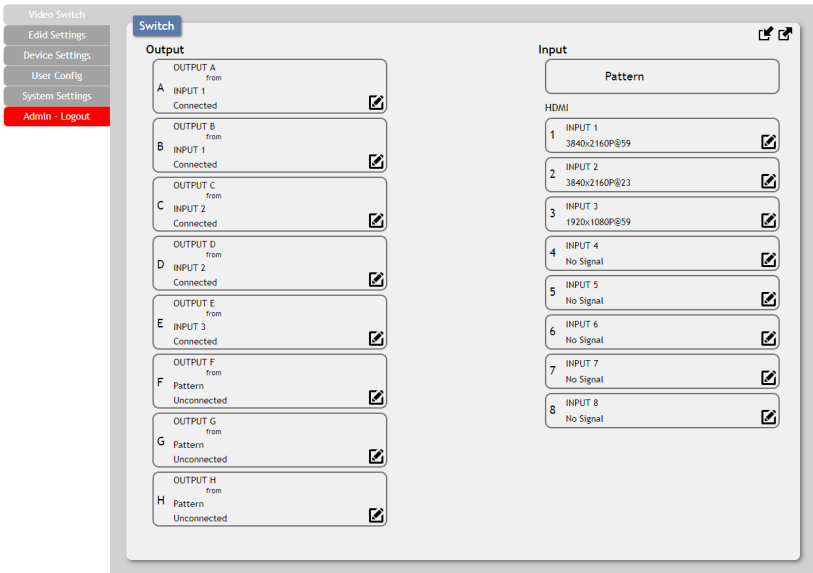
Video Switch
Edid Settings
Device Settings
User Config
System Settings
Admin - Logout

Switch

Output

A
OUTPUT A
from
INPUT 1
Connected

B
OUTPUT B
from
INPUT 1
Connected

C
OUTPUT C
from
INPUT 2
Connected

D
OUTPUT D
from
INPUT 2
Connected

E
OUTPUT E
from
INPUT 3
Connected

F
OUTPUT F
from
Pattern
Unconnected

G
OUTPUT G
from
Pattern
Unconnected

H
OUTPUT H
from
Pattern
Unconnected

Input

Pattern

HDMI

1
INPUT 1
3840x2160P@59

2
INPUT 2
3840x2160P@23

3
INPUT 3
1920x1080P@59

4
INPUT 4
No Signal

5
INPUT 5
No Signal

6
INPUT 6
No Signal

7
INPUT 7
No Signal

8
INPUT 8
No Signal